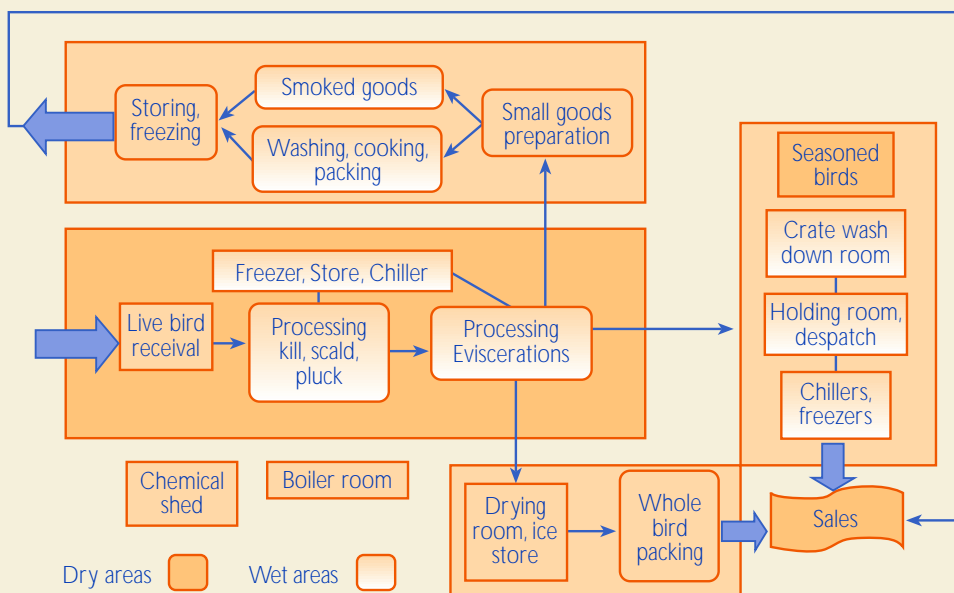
Storing, freezing

Smoked goods

Washing, cooking, packing

Small goods preparation

Seasoned birds

Crate wash down room

Holding room, despatch

Chillers, freezers

Freezer, Store, Chiller

Live bird receival

Processing kill, scald, pluck

Processing Eviscerations

Chemical shed

Boiler room

Drying room, ice store

Whole bird packing

Sales

Dry areas

Wet areas